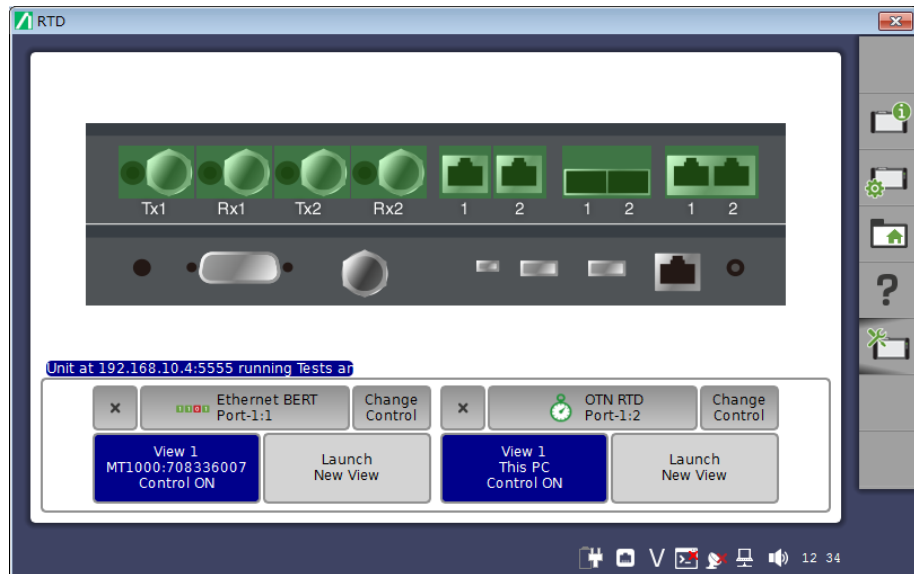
RTD

Tx1 Rx1 Tx2 Rx2 1 2 1 2 1 2

Unit at 192.168.10.4:5555 running Tests ar

×
Ethernet BERT
Port-1:1
Change Control
×
OTN RTD
Port-1:2
Change Control

View 1
MT1000:708336007
Control ON
Launch
New View
View 1
This PC
Control ON
Launch
New View

V
12 34